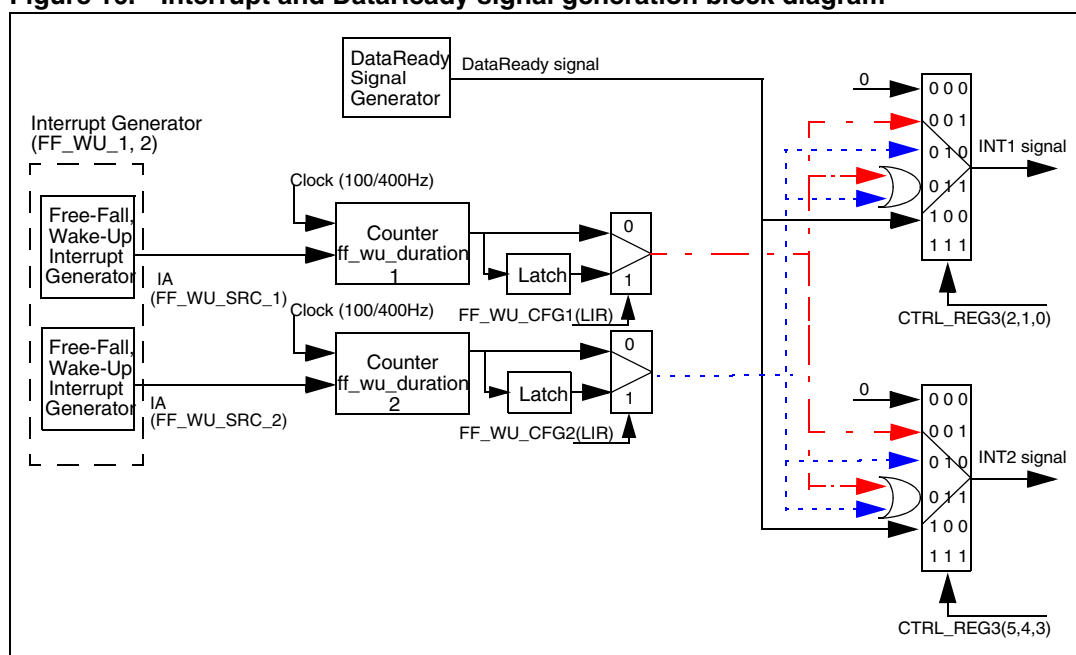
Figure 10. Interrupt and DataReady signal generation block diagram

DataReady Signal Generator

DataReady signal

Interrupt Generator (FF_WU_1, 2)

Free-Fall, Wake-Up Interrupt Generator

IA (FF_WU_SRC_1)

Clock (100/400Hz)

Counter ff_wu_duration 1

Latch

0

1

FF_WU_CFG1(LIR)

Free-Fall, Wake-Up Interrupt Generator

IA (FF_WU_SRC_2)

Clock (100/400Hz)

Counter ff_wu_duration 2

Latch

0

1

FF_WU_CFG2(LIR)

0

0 0 0
0 0 1
0 1 0
0 1 1
1 0 0
1 1 1

INT1 signal

CTRL_REG3(2,1,0)

0

0 0 0
0 0 1
0 1 0
0 1 1
1 0 0
1 1 1

INT2 signal

CTRL_REG3(5,4,3)